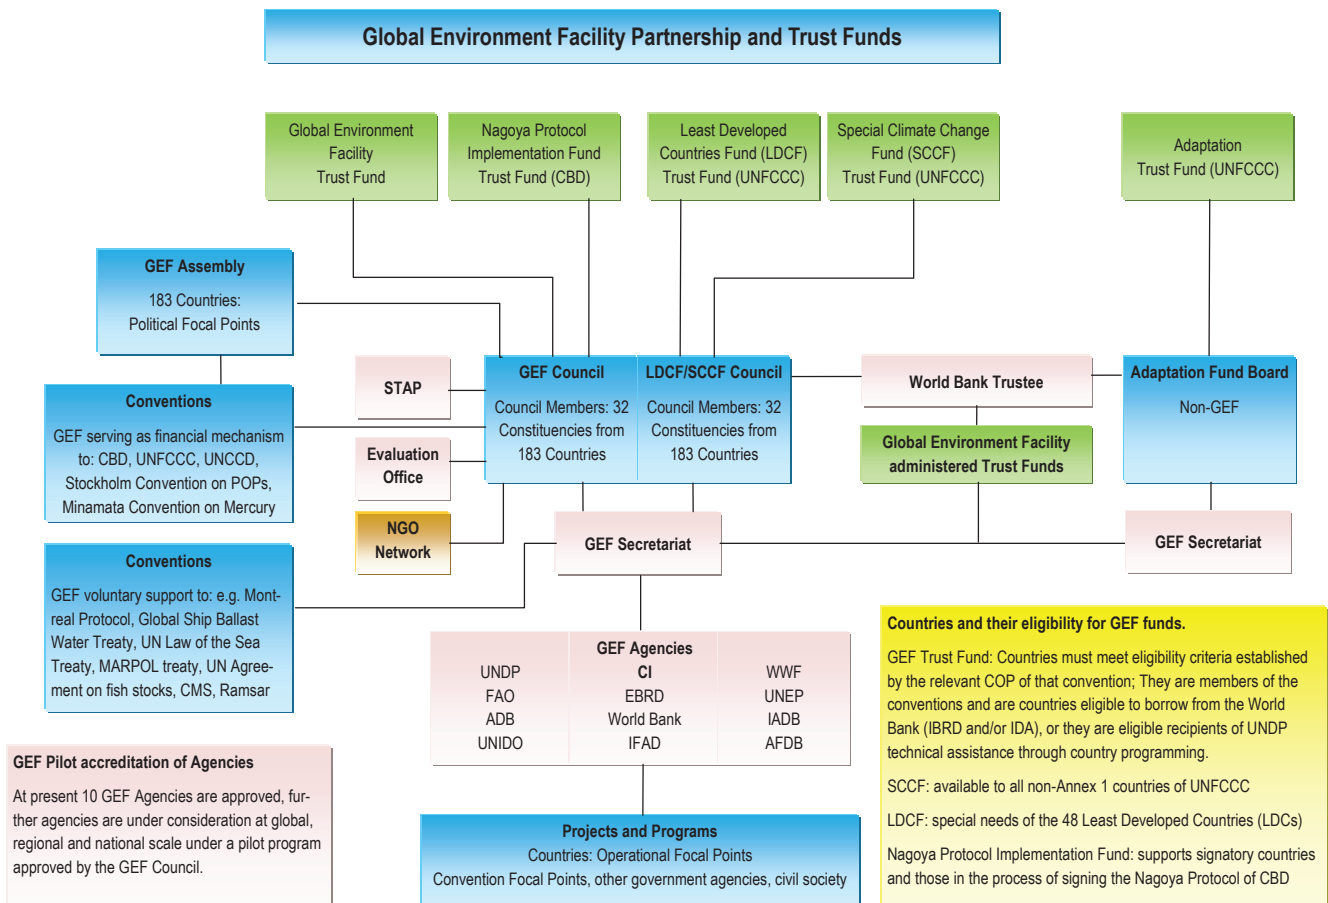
Global Environment Facility Partnership and Trust Funds

Global Environment Facility Trust Fund

Nagoya Protocol Implementation Fund Trust Fund (CBD)

Least Developed Countries Fund (LDCF) Trust Fund (UNFCCC)

Special Climate Change Fund (SCCF) Trust Fund (UNFCCC)

Adaptation Trust Fund (UNFCCC)

GEF Assembly
183 Countries: Political Focal Points

Conventions
GEF serving as financial mechanism to: CBD, UNFCCC, UNCCD, Stockholm Convention on POPs, Minamata Convention on Mercury

STAP

Evaluation Office

NGO Network

GEF Council
Council Members: 32 Constituencies from 183 Countries

LDCF/SCCF Council
Council Members: 32 Constituencies from 183 Countries

World Bank Trustee

Global Environment Facility administered Trust Funds

Adaptation Fund Board
Non-GEF

GEF Secretariat

GEF Secretariat

Conventions
GEF voluntary support to: e.g. Montreal Protocol, Global Ship Ballast Water Treaty, UN Law of the Sea Treaty, MARPOL treaty, UN Agreement on fish stocks, CMS, Ramsar

GEF Agencies
| UNDP | CI | WWF |
|---|---|---|
| FAO | EBRD | UNEP |
| ADB | World Bank | IADB |
| UNIDO | IFAD | AFDB |

Countries and their eligibility for GEF funds.
GEF Trust Fund: Countries must meet eligibility criteria established by the relevant COP of that convention; They are members of the conventions and are countries eligible to borrow from the World Bank (IBRD and/or IDA), or they are eligible recipients of UNDP technical assistance through country programming.

SCCF: available to all non-Annex 1 countries of UNFCCC

LDCF: special needs of the 48 Least Developed Countries (LDCs)

Nagoya Protocol Implementation Fund: supports signatory countries and those in the process of signing the Nagoya Protocol of CBD

GEF Pilot accreditation of Agencies
At present 10 GEF Agencies are approved, further agencies are under consideration at global, regional and national scale under a pilot program approved by the GEF Council.

Projects and Programs
Countries: Operational Focal Points
Convention Focal Points, other government agencies, civil society